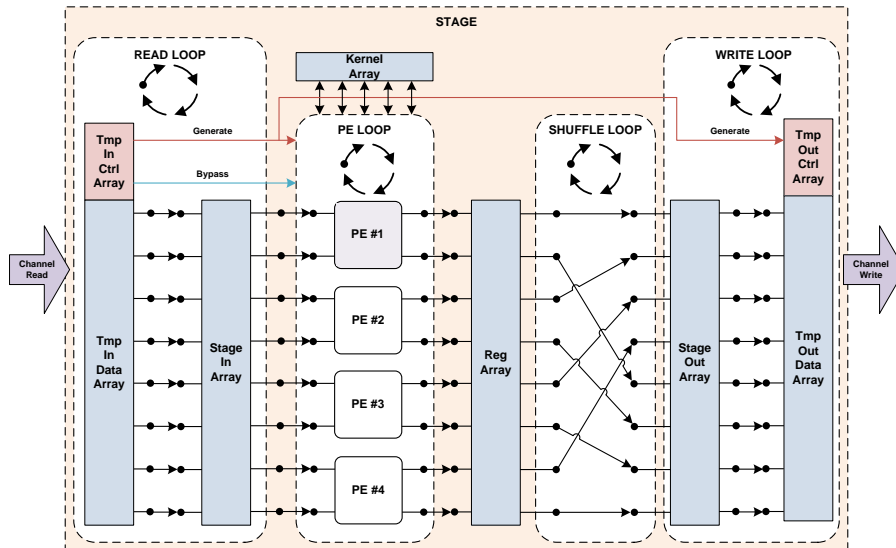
STAGE

READ LOOP

Kernel Array

WRITE LOOP

Generate

Generate

Tmp In Ctrl Array

PE LOOP

SHUFFLE LOOP

Tmp Out Ctrl Array

Bypass

Channel Read

PE #1

Channel Write

PE #2

Tmp In Data Array

Stage In Array

Reg Array

Stage Out Array

Tmp Out Data Array

PE #3

PE #4